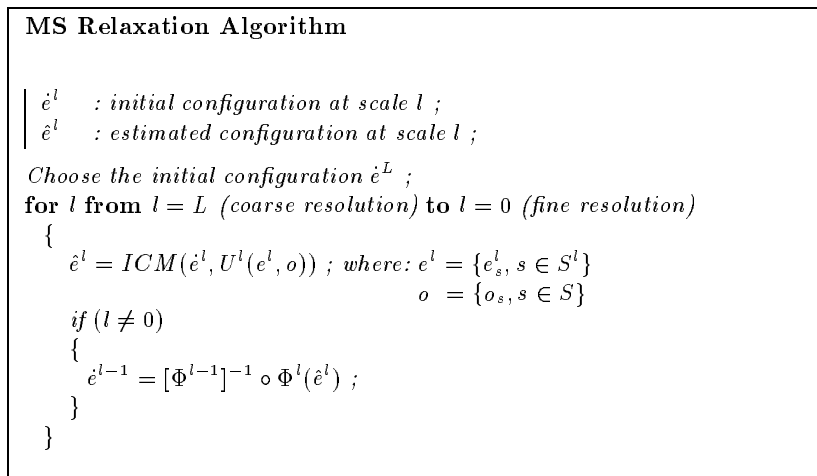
**MS Relaxation Algorithm**

$\dot{e}^l$ : *initial configuration at scale l ;*
$\hat{e}^l$ : *estimated configuration at scale l ;*

*Choose the initial configuration* $\dot{e}^L$ ;
**for** $l$ **from** $l = L$ *(coarse resolution)* **to** $l = 0$ *(fine resolution)*
{
$\hat{e}^l = ICM(\dot{e}^l, U^l(e^l, o))$ ; *where:* $e^l = \{e^l_s, s \in S^l\}$
$o = \{o_s, s \in S\}$
*if* $(l \neq 0)$
{
$\dot{e}^{l-1} = [\Phi^{l-1}]^{-1} \circ \Phi^l(\hat{e}^l)$ ;
}
}